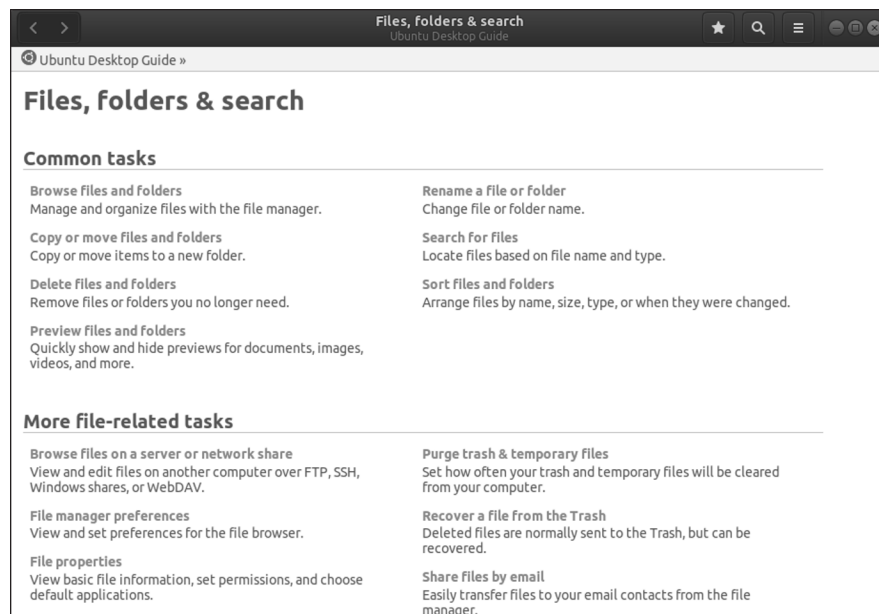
Files, folders & search
Ubuntu Desktop Guide

Ubuntu Desktop Guide »

Files, folders & search

Common tasks

Browse files and folders
Manage and organize files with the file manager.

Copy or move files and folders
Copy or move items to a new folder.

Delete files and folders
Remove files or folders you no longer need.

Preview files and folders
Quickly show and hide previews for documents, images, videos, and more.

Rename a file or folder
Change file or folder name.

Search for files
Locate files based on file name and type.

Sort files and folders
Arrange files by name, size, type, or when they were changed.

More file-related tasks

Browse files on a server or network share
View and edit files on another computer over FTP, SSH, Windows shares, or WebDAV.

File manager preferences
View and set preferences for the file browser.

File properties
View basic file information, set permissions, and choose default applications.

Purge trash & temporary files
Set how often your trash and temporary files will be cleared from your computer.

Recover a file from the Trash
Deleted files are normally sent to the Trash, but can be recovered.

Share files by email
Easily transfer files to your email contacts from the file manager.